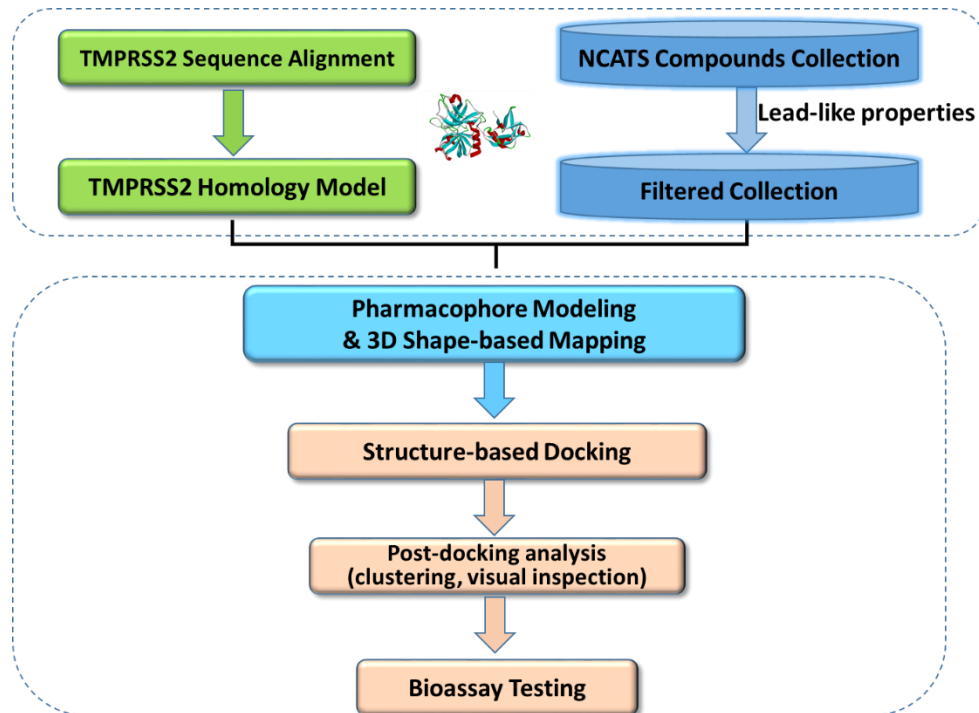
TMPRSS2 Sequence Alignment

TMPRSS2 Homology Model

NCATS Compounds Collection

Lead-like properties

Filtered Collection

Pharmacophore Modeling & 3D Shape-based Mapping

Structure-based Docking

Post-docking analysis (clustering, visual inspection)

Bioassay Testing